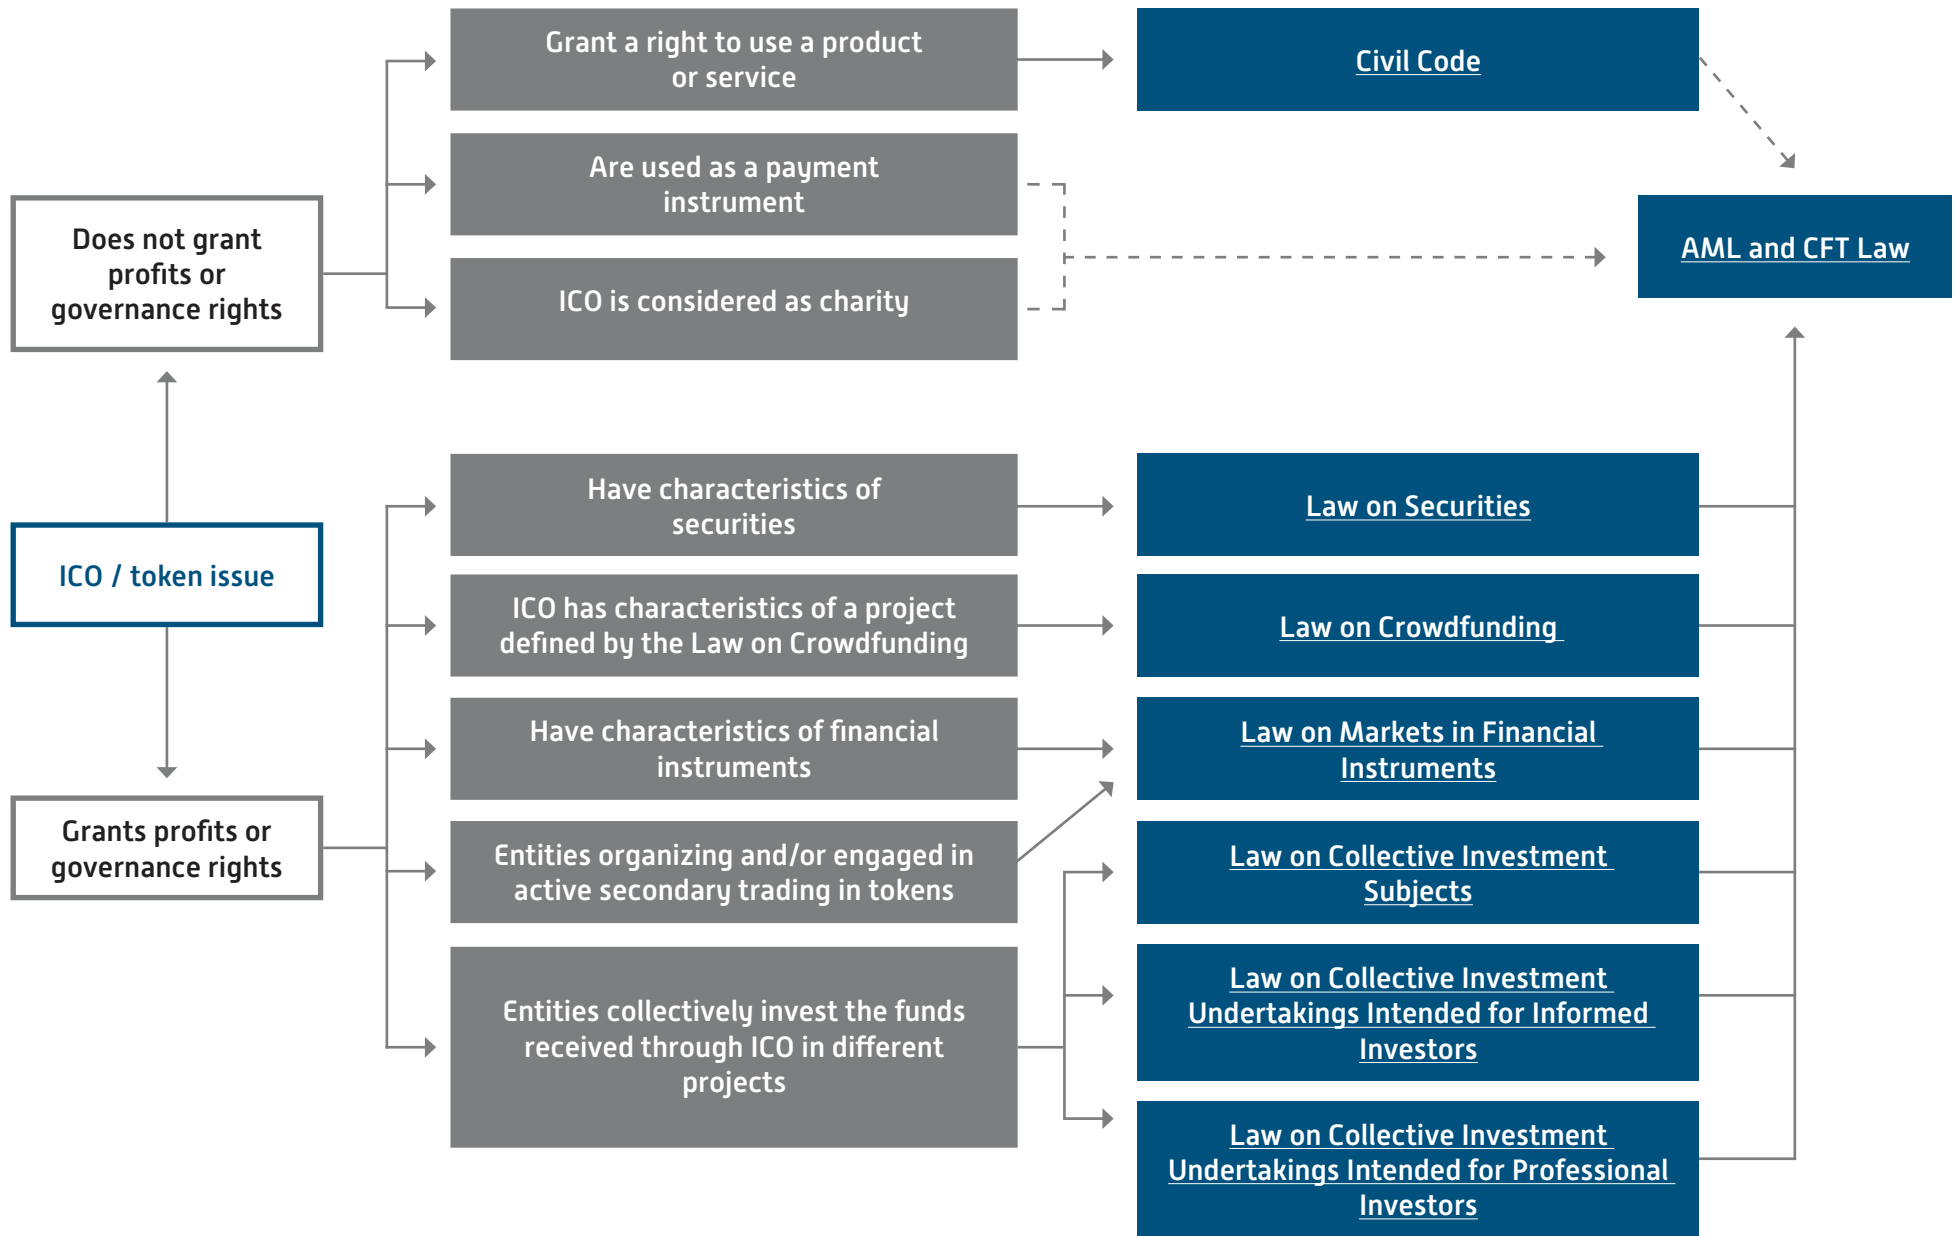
Does not grant profits or governance rights

Grant a right to use a product or service

Are used as a payment instrument

ICO is considered as charity

Civil Code

AML and CFT Law

ICO / token issue

Grants profits or governance rights

Have characteristics of securities

ICO has characteristics of a project defined by the Law on Crowdfunding

Have characteristics of financial instruments

Entities organizing and/or engaged in active secondary trading in tokens

Entities collectively invest the funds received through ICO in different projects

Law on Securities

Law on Crowdfunding

Law on Markets in Financial Instruments

Law on Collective Investment Subjects

Law on Collective Investment Undertakings Intended for Informed Investors

Law on Collective Investment Undertakings Intended for Professional Investors